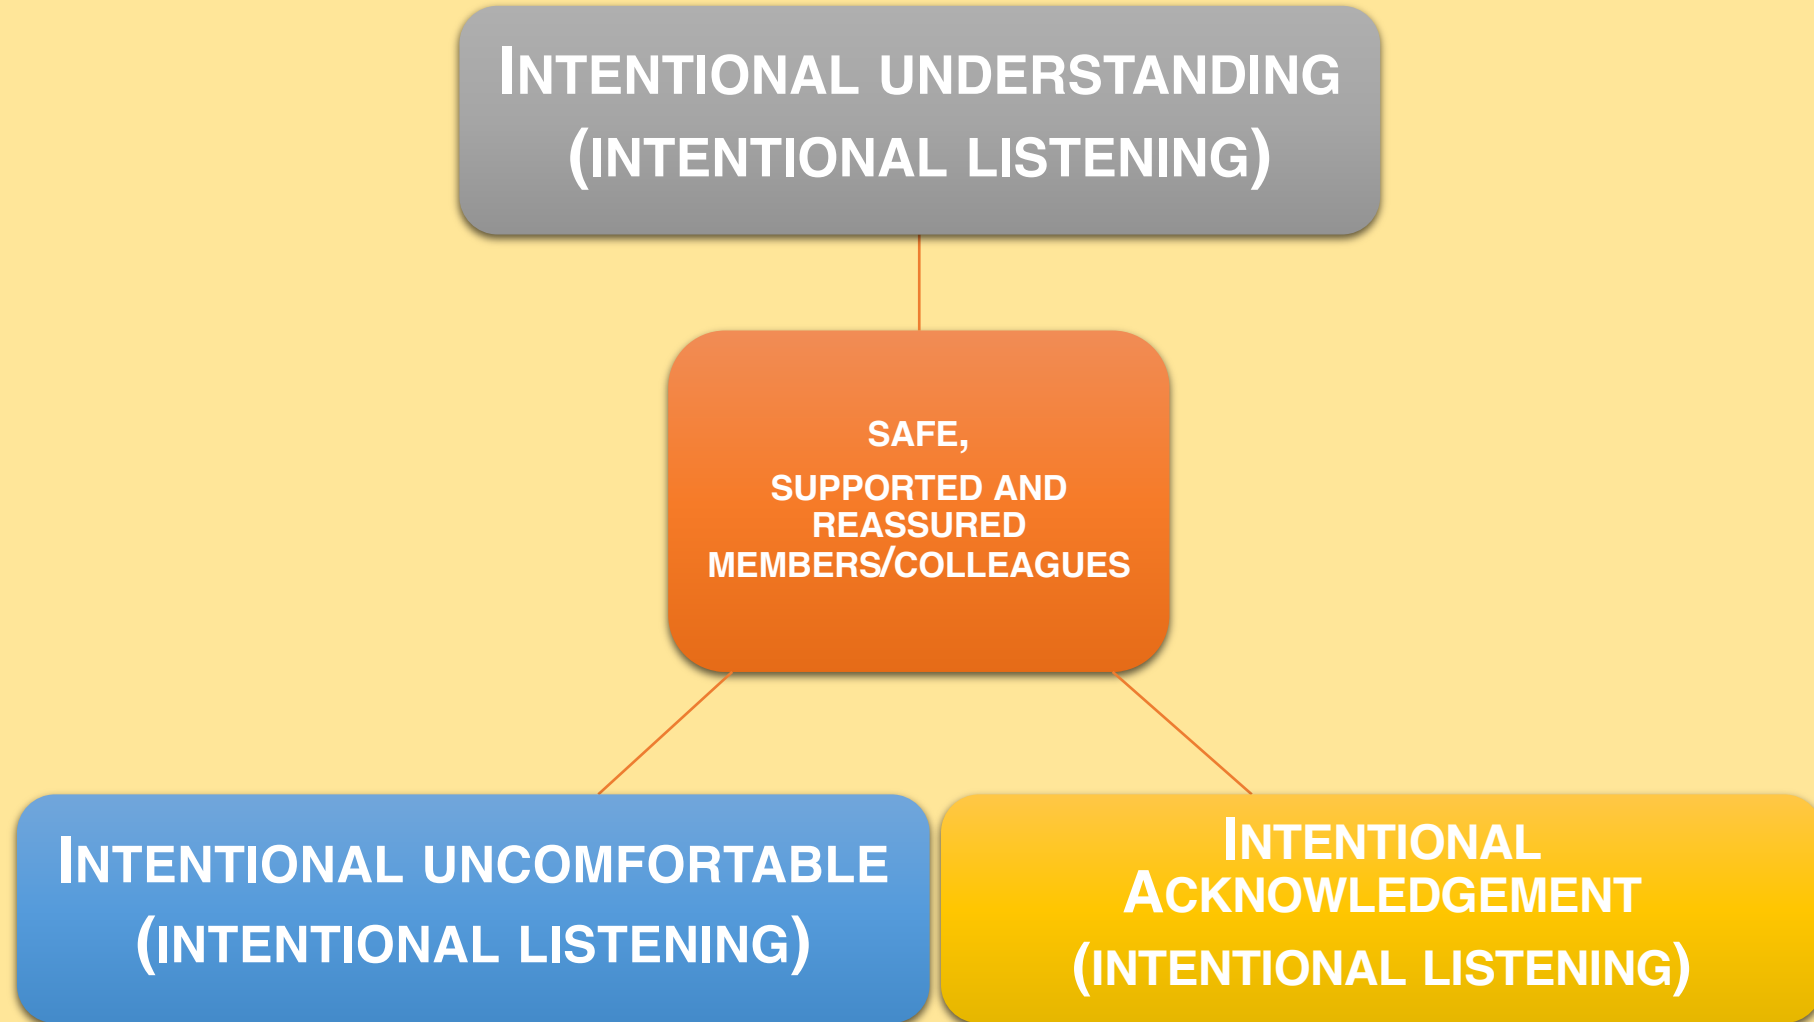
INTENTIONAL UNDERSTANDING (INTENTIONAL LISTENING)

SAFE,
SUPPORTED AND REASSURED MEMBERS/COLLEAGUES

INTENTIONAL UNCOMFORTABLE (INTENTIONAL LISTENING)

INTENTIONAL ACKNOWLEDGEMENT (INTENTIONAL LISTENING)